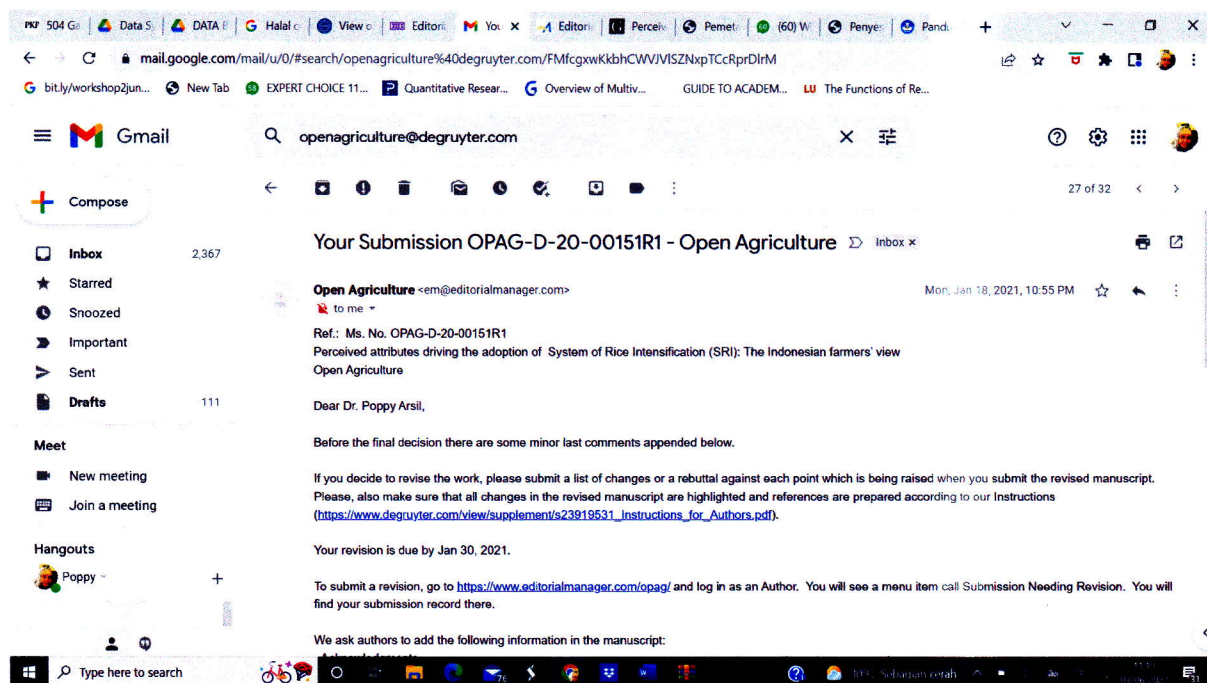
PKP 504 Ga | Data S | DATA | Halal | View | Editori | You × | Editor | Perceiv | Pemet | (60) W | Penye | Pandu | +

mail.google.com/mail/u/0/#search/openagriculture%40degruyter.com/FMfcgxwKkbhCWVJVISZNxpTCcRprDlrM

bit.ly/workshop2jun... New Tab EXPERT CHOICE 11... Quantitative Resear... Overview of Multiv... GUIDE TO ACADEM... LU The Functions of Re...

Gmail

openagriculture@degruyter.com

Compose

Inbox 2,367
Starred
Snoozed
Important
Sent
Drafts 111

Meet
New meeting
Join a meeting

Hangouts
Poppy

27 of 32

Your Submission OPAG-D-20-00151R1 - Open Agriculture Inbox ×

Open Agriculture <em@editorialmanager.com>
to me

Mon, Jan 18, 2021, 10:55 PM

Ref.: Ms. No. OPAG-D-20-00151R1
Perceived attributes driving the adoption of System of Rice Intensification (SRI): The Indonesian farmers' view
Open Agriculture

Dear Dr. Poppy Arsil,

Before the final decision there are some minor last comments appended below.

If you decide to revise the work, please submit a list of changes or a rebuttal against each point which is being raised when you submit the revised manuscript. Please, also make sure that all changes in the revised manuscript are highlighted and references are prepared according to our Instructions (https://www.degruyter.com/view/supplement/s23919531_Instructions_for_Authors.pdf).

Your revision is due by Jan 30, 2021.

To submit a revision, go to https://www.editorialmanager.com/opag/ and log in as an Author. You will see a menu item call Submission Needing Revision. You will find your submission record there.

We ask authors to add the following information in the manuscript:

Type here to search

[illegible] Sebagian cerah